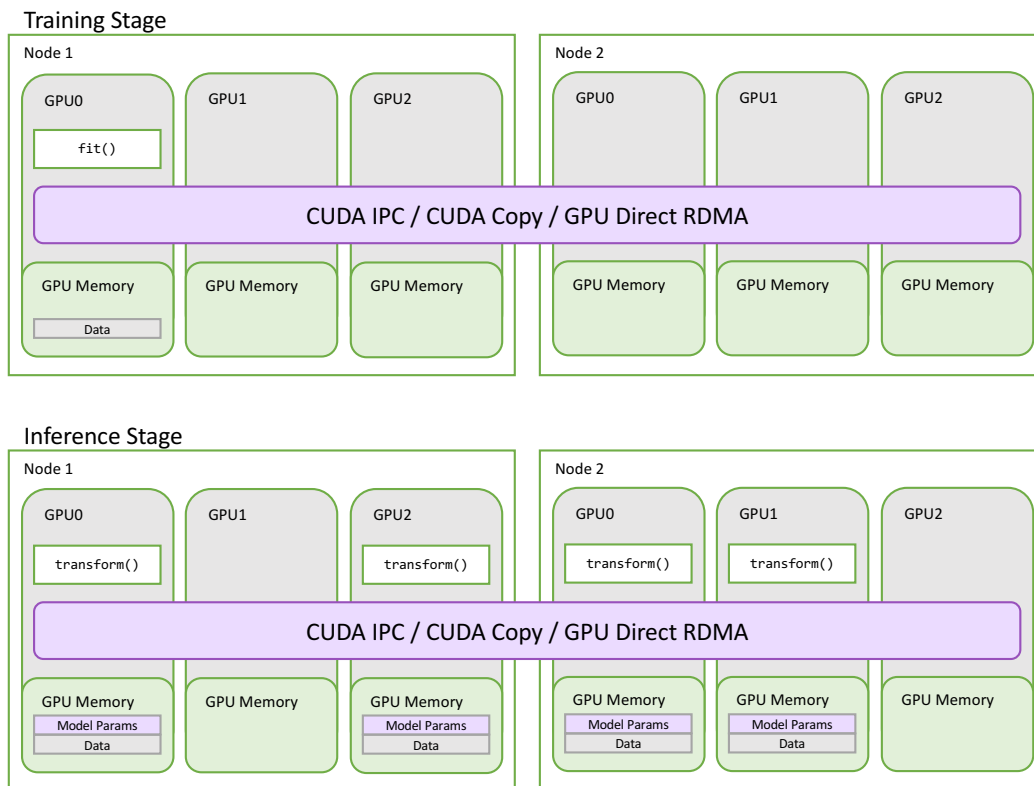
Training Stage

Node 1

GPU0

fit()

GPU1

GPU2

Node 2

GPU0

GPU1

GPU2

CUDA IPC / CUDA Copy / GPU Direct RDMA

GPU Memory

Data

GPU Memory

GPU Memory

GPU Memory

GPU Memory

GPU Memory

Inference Stage

Node 1

GPU0

transform()

GPU1

GPU2

transform()

Node 2

GPU0

transform()

GPU1

transform()

GPU2

CUDA IPC / CUDA Copy / GPU Direct RDMA

GPU Memory

Model Params

Data

GPU Memory

GPU Memory

Model Params

Data

GPU Memory

Model Params

Data

GPU Memory

Model Params

Data

GPU Memory